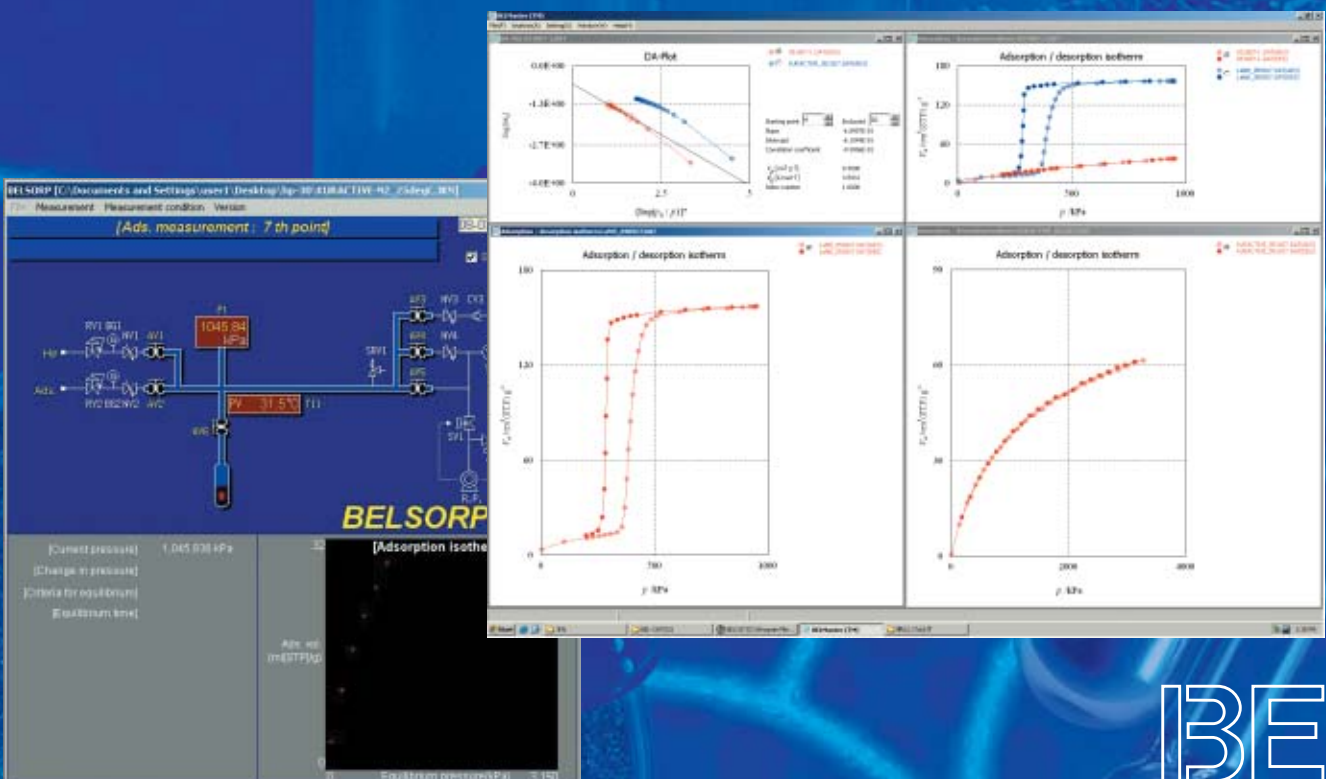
BELSORP [C:\Documents and Settings\user1\Desktop\hp-30\KURACTIVE-92_25degC.BEN]
File Measurement Measurement condition Version

[Ads. measurement : 7 th point]

P1
1045.84
kPa

RV1 BG1 NV1 AV1
He
Ads.
RV2 BG2 NV2 AV2
PV 31.5°C T11
AV6
AV3 NV3 CV3
AV4 NV4
SRV1
AV5
SV1
R.P.

BELSORP

[Current pressure] 1,045.838 kPa
[Change in pressure]
[Criteria for equilibrium]
[Equilibrium time]

[Adsorption isothe
Ads. vol. [ml(STP)/g]
Equilibrium pressure[kPa]

DA-Plot
0.0E+00
-1.3E+00
-2.7E+00
-4.0E+00
0
2.5
5
Starting point
Endpoint
Slope
Intercept
Correlation coefficient

Adsorption / desorption isotherm
160
120
80
40
0
0
700
1000
p /kPa

Adsorption / desorption isotherm
180
120
60
0
0
700
1000
p /kPa

Adsorption / desorption isotherm
90
60
30
0
0
2000
4000
p /kPa

Start